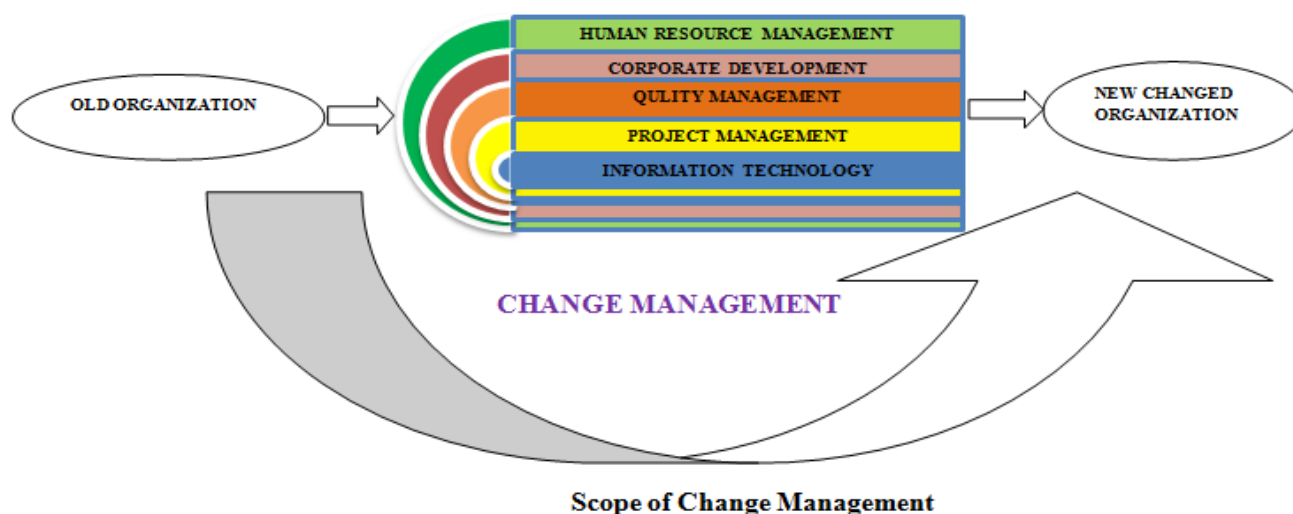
OLD ORGANIZATION

HUMAN RESOURCE MANAGEMENT

CORPORATE DEVELOPMENT

QULITY MANAGEMENT

PROJECT MANAGEMENT

INFORMATION TECHNOLOGY

NEW CHANGED ORGANIZATION

CHANGE MANAGEMENT

Scope of Change Management